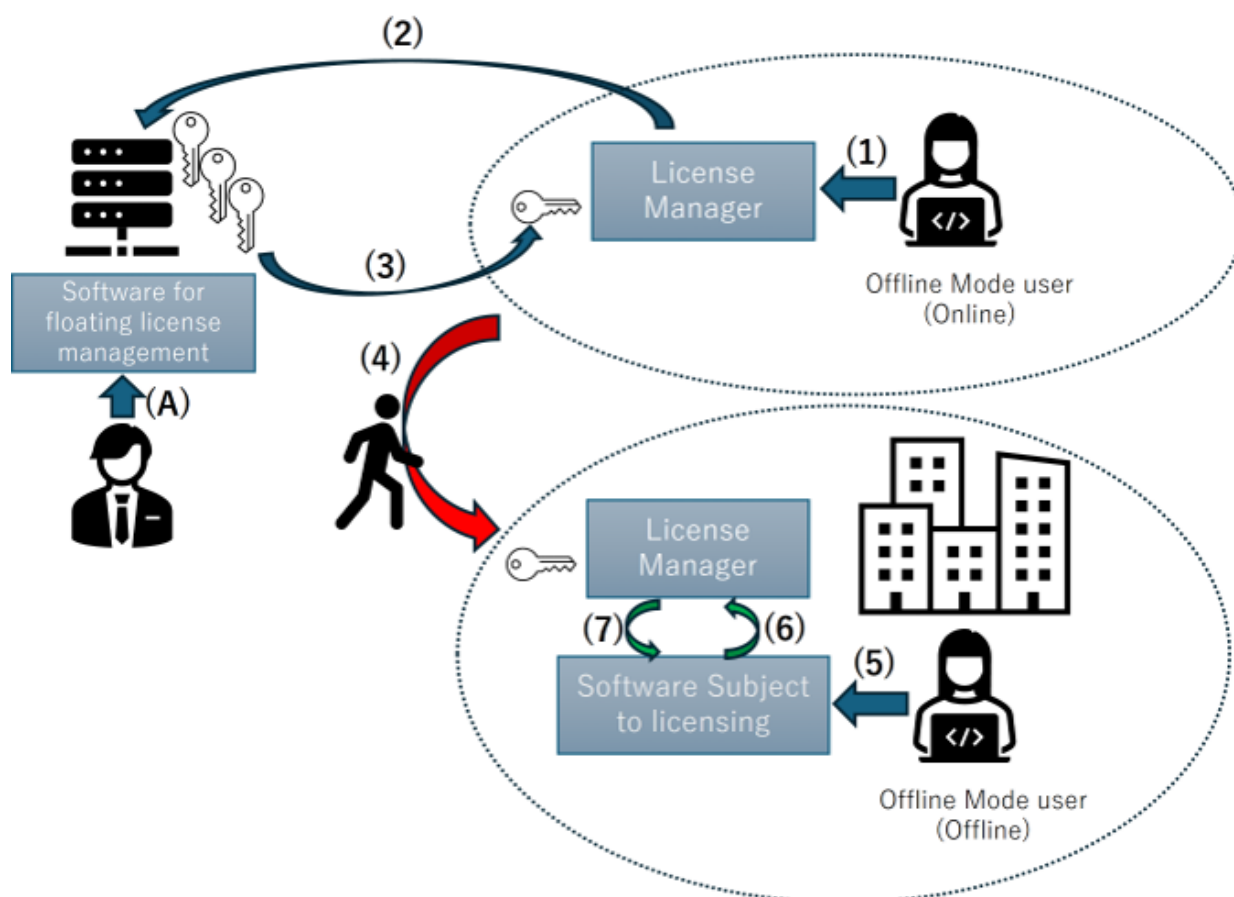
(2)

(1)

License Manager

Offline Mode user (Online)

(3)

Software for floating license management

(A)

(4)

License Manager

(7)

(6)

(5)

Software Subject to licensing

Offline Mode user (Offline)